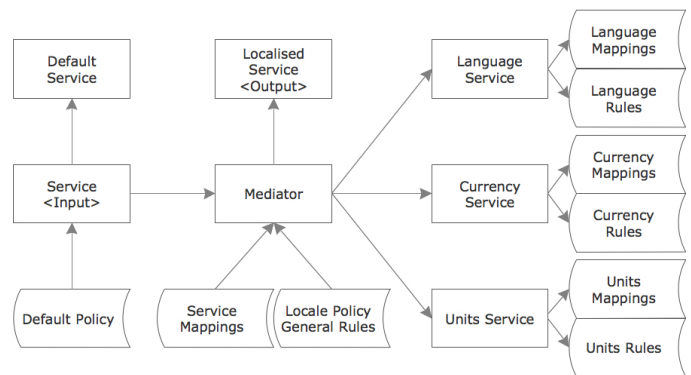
Default Service

Localised Service <Output>

Language Service

Language Mappings

Language Rules

Service <Input>

Mediator

Currency Service

Currency Mappings

Currency Rules

Default Policy

Service Mappings

Locale Policy General Rules

Units Service

Units Mappings

Units Rules